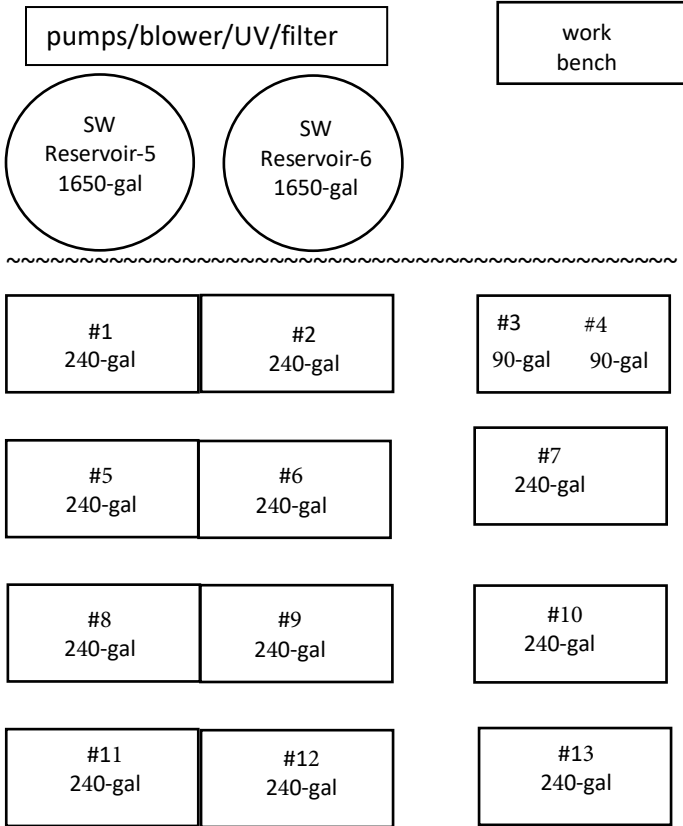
pumps/blower/UV/filter

work bench

SW
Reservoir-5
1650-gal

SW
Reservoir-6
1650-gal

~~~~~~~~~~~~~~~~~~~~~~~~~~~~~~~~~~~~~~~~~~~~~~~~~~~~~~~~~~~~

#1
240-gal

#2
240-gal

#3
90-gal

#4
90-gal

#5
240-gal

#6
240-gal

#7
240-gal

#8
240-gal

#9
240-gal

#10
240-gal

#11
240-gal

#12
240-gal

#13
240-gal